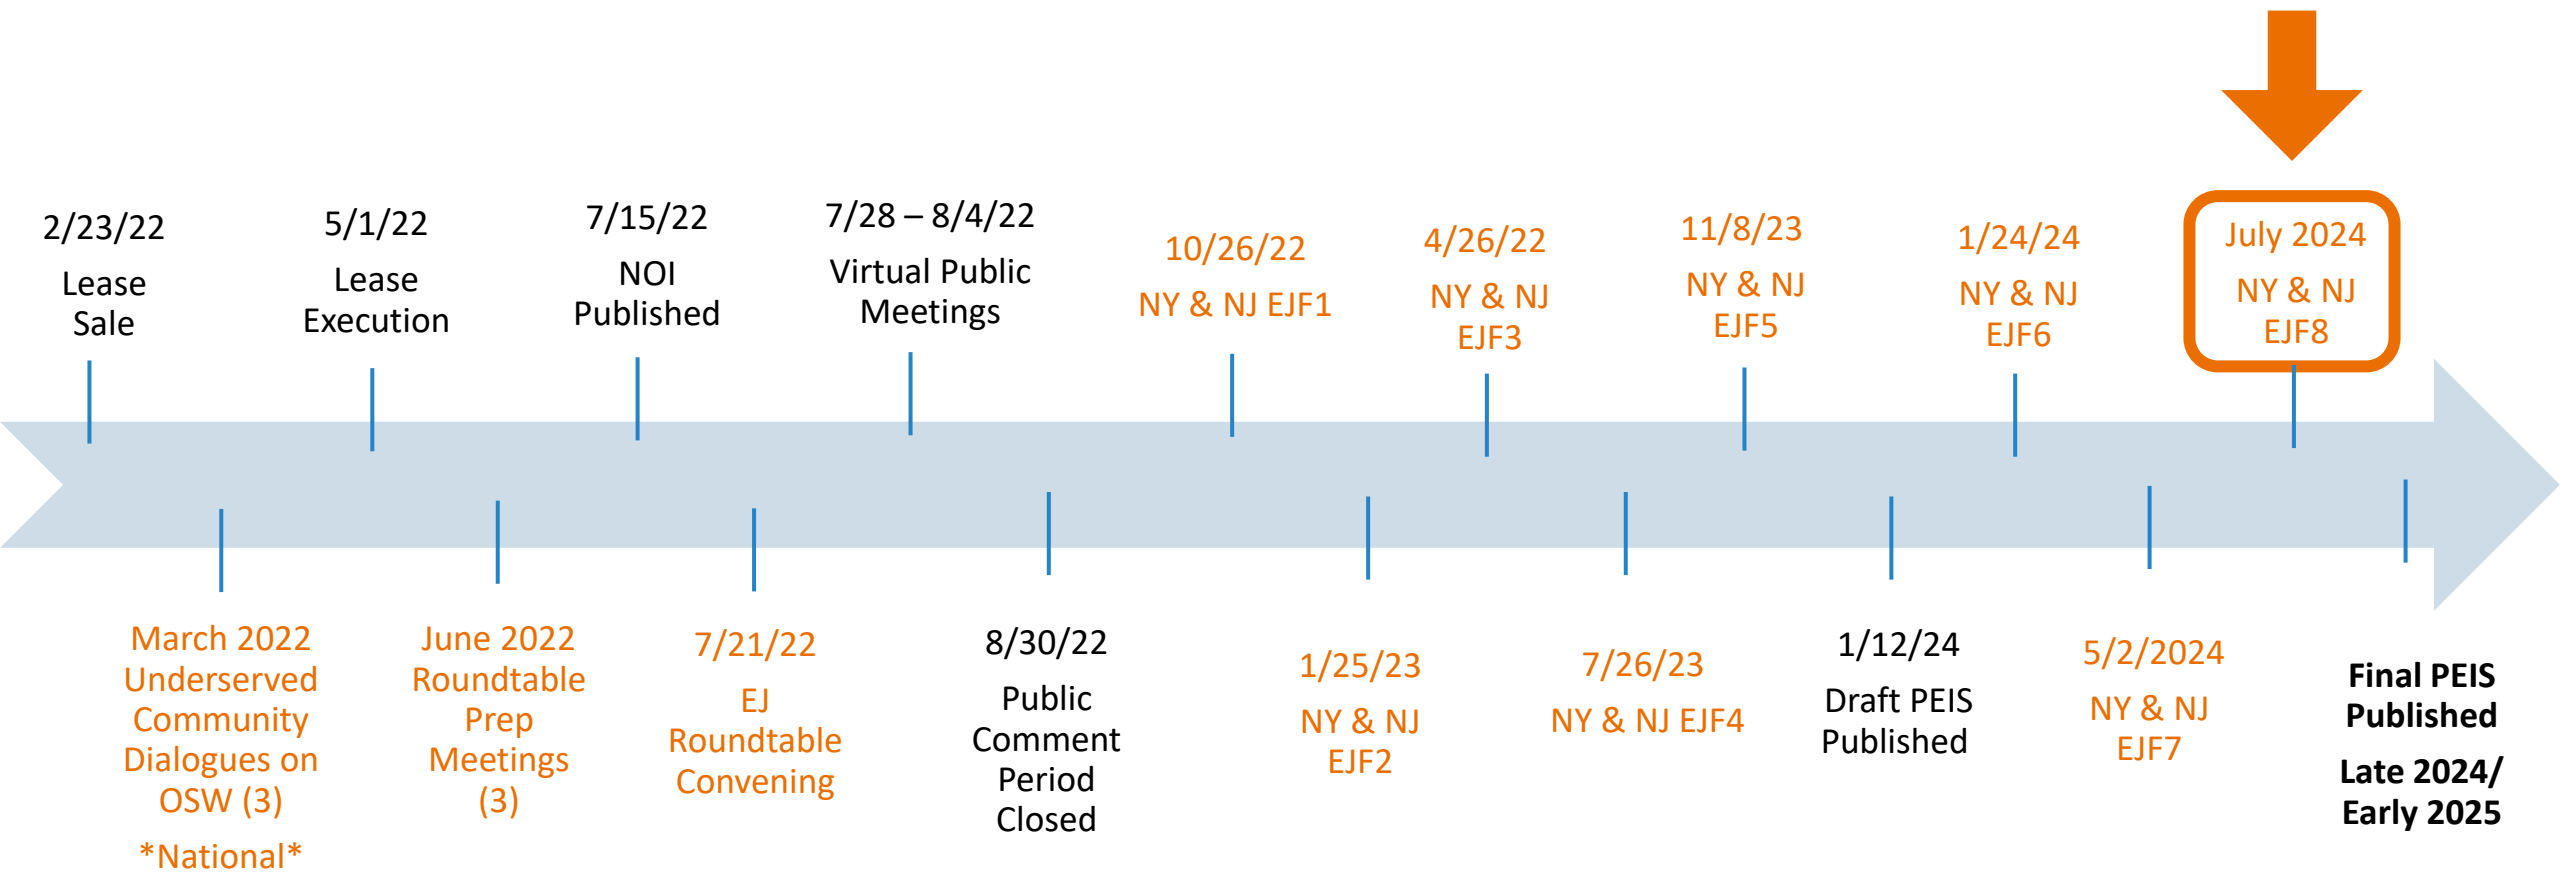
2/23/22
Lease Sale

March 2022
Underserved Community Dialogues on OSW (3)
*National*

5/1/22
Lease Execution

June 2022
Roundtable Prep Meetings (3)

7/15/22
NOI Published

7/21/22
EJ Roundtable Convening

7/28 – 8/4/22
Virtual Public Meetings

8/30/22
Public Comment Period Closed

10/26/22
NY & NJ EJF1

1/25/23
NY & NJ EJF2

4/26/22
NY & NJ EJF3

7/26/23
NY & NJ EJF4

11/8/23
NY & NJ EJF5

1/12/24
Draft PEIS Published

1/24/24
NY & NJ EJF6

5/2/2024
NY & NJ EJF7

July 2024
NY & NJ EJF8

Final PEIS Published
Late 2024/ Early 2025